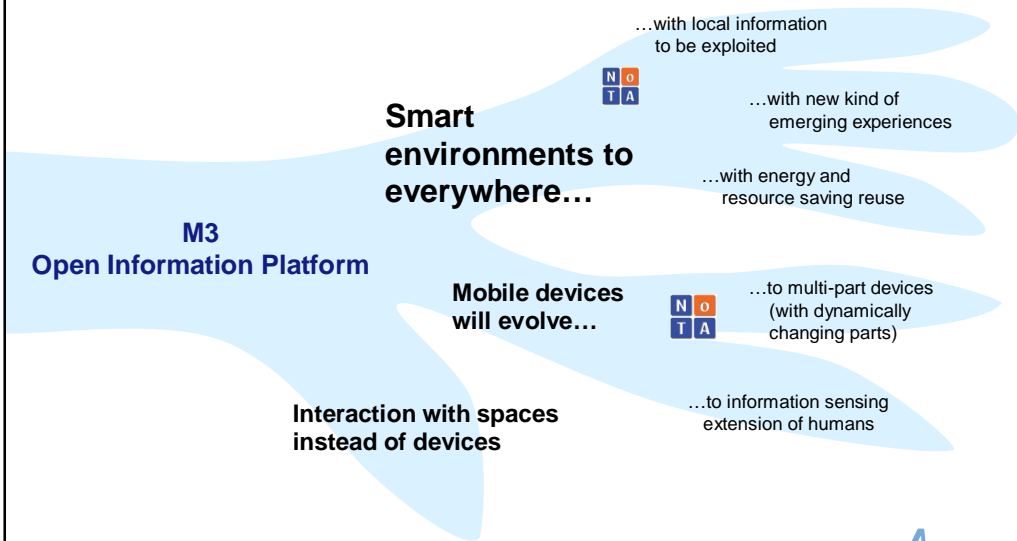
…with local information to be exploited

N O
T A

Smart environments to everywhere…

…with new kind of emerging experiences

…with energy and resource saving reuse

M3
Open Information Platform

Mobile devices will evolve…

N O
T A

…to multi-part devices (with dynamically changing parts)

…to information sensing extension of humans

Interaction with spaces instead of devices

4